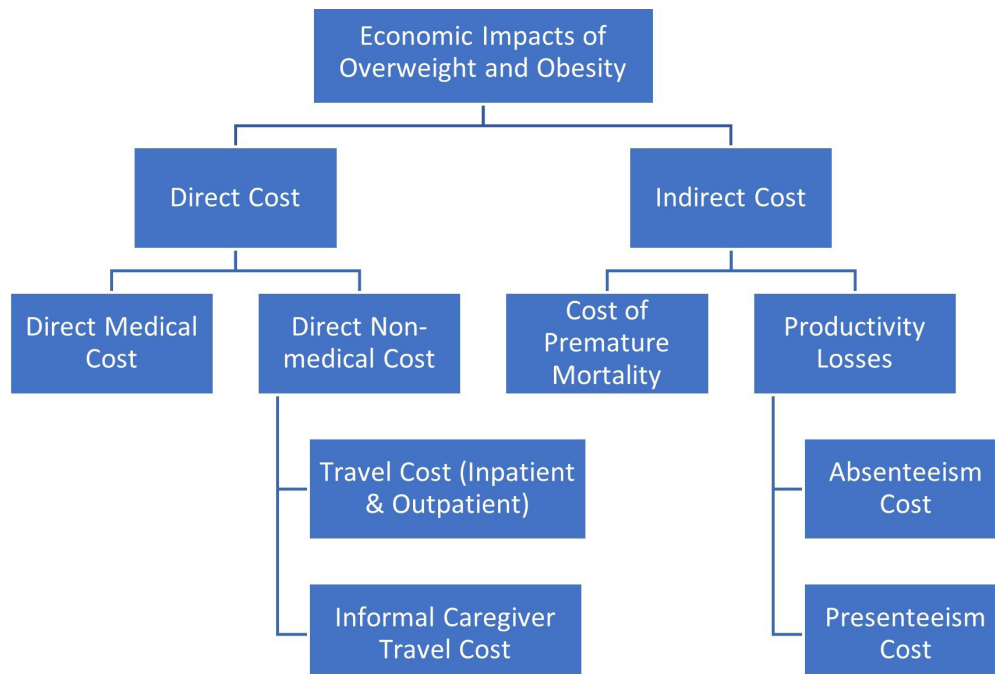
Economic Impacts of Overweight and Obesity

Direct Cost

Indirect Cost

Direct Medical Cost

Direct Non-medical Cost

Cost of Premature Mortality

Productivity Losses

Travel Cost (Inpatient & Outpatient)

Informal Caregiver Travel Cost

Absenteeism Cost

Presenteeism Cost